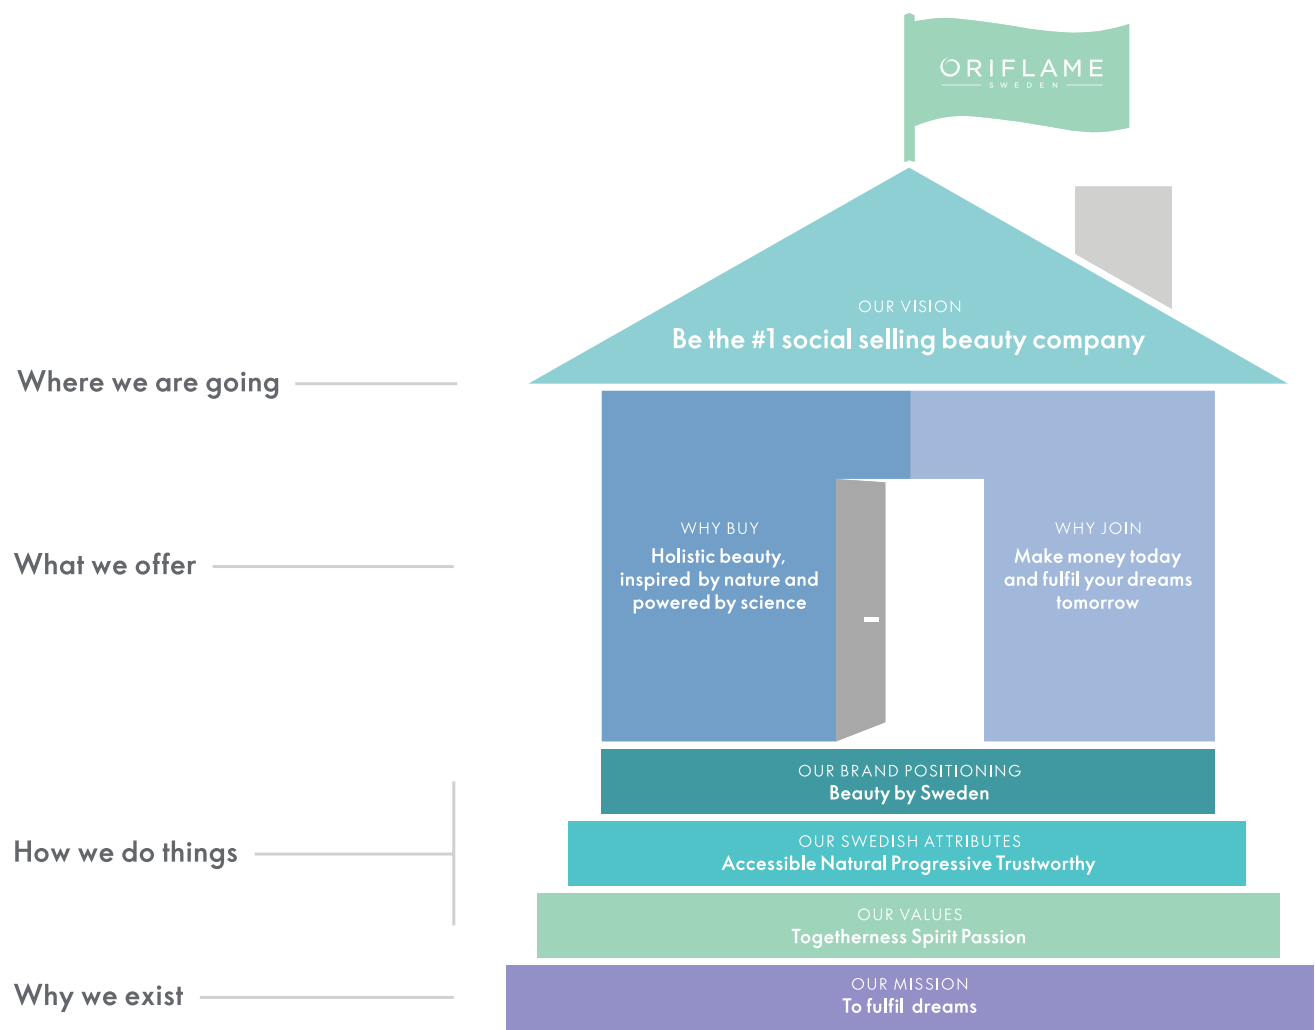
ORIFLAME
SWEDEN

OUR VISION
Be the #1 social selling beauty company

Where we are going

WHY BUY
Holistic beauty, inspired by nature and powered by science

WHY JOIN
Make money today and fulfil your dreams tomorrow

What we offer

OUR BRAND POSITIONING
Beauty by Sweden

OUR SWEDISH ATTRIBUTES
Accessible Natural Progressive Trustworthy

How we do things

OUR VALUES
Togetherness Spirit Passion

Why we exist

OUR MISSION
To fulfil dreams